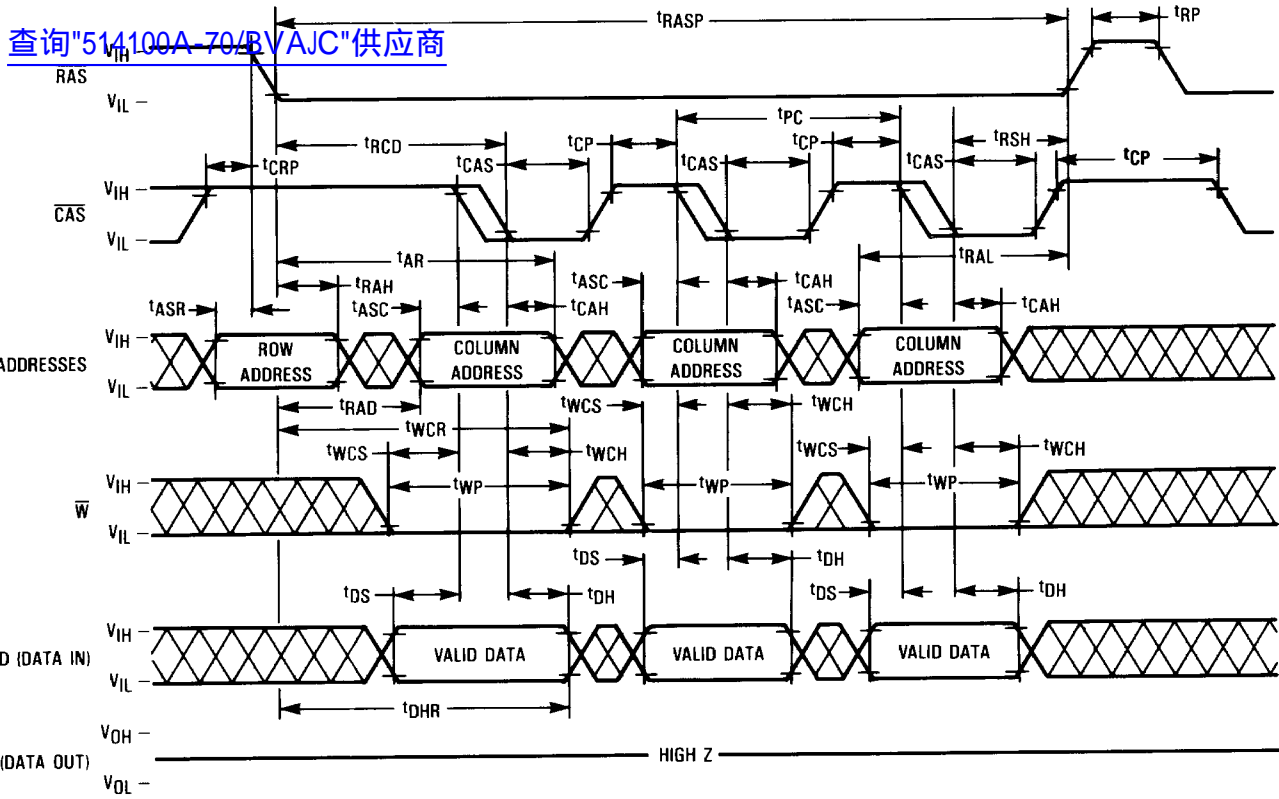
查询"514100A-70/BVAJC"供应商

$t_{RASP}$
$t_{RP}$
$V_{IH}$
$\overline{RAS}$
$V_{IL}$ –

$t_{PC}$
$t_{RCD}$
$t_{CP}$
$t_{CP}$
$t_{RSH}$
$t_{CRP}$
$t_{CAS}$
$t_{CAS}$
$t_{CAS}$
$t_{CP}$
$V_{IH}$ –
$\overline{CAS}$
$V_{IL}$ –

$t_{AR}$
$t_{RAL}$
$t_{RAH}$
$t_{ASC}$
$t_{CAH}$
$t_{ASR}$
$t_{ASC}$
$t_{CAH}$
$t_{ASC}$
$t_{CAH}$
$V_{IH}$ –
ADDRESSES
$V_{IL}$ –
ROW ADDRESS
COLUMN ADDRESS
COLUMN ADDRESS
COLUMN ADDRESS
$t_{RAD}$
$t_{WCS}$
$t_{WCH}$
$t_{WCR}$
$t_{WCS}$
$t_{WCH}$
$t_{WCS}$
$t_{WCH}$
$V_{IH}$ –
$\overline{W}$
$V_{IL}$ –
$t_{WP}$
$t_{WP}$
$t_{WP}$
$t_{DS}$
$t_{DH}$
$t_{DS}$
$t_{DH}$
$t_{DS}$
$t_{DH}$
$V_{IH}$ –
D (DATA IN)
$V_{IL}$ –
VALID DATA
VALID DATA
VALID DATA
$t_{DHR}$
$V_{OH}$ –
(DATA OUT)
$V_{OL}$ –
HIGH Z